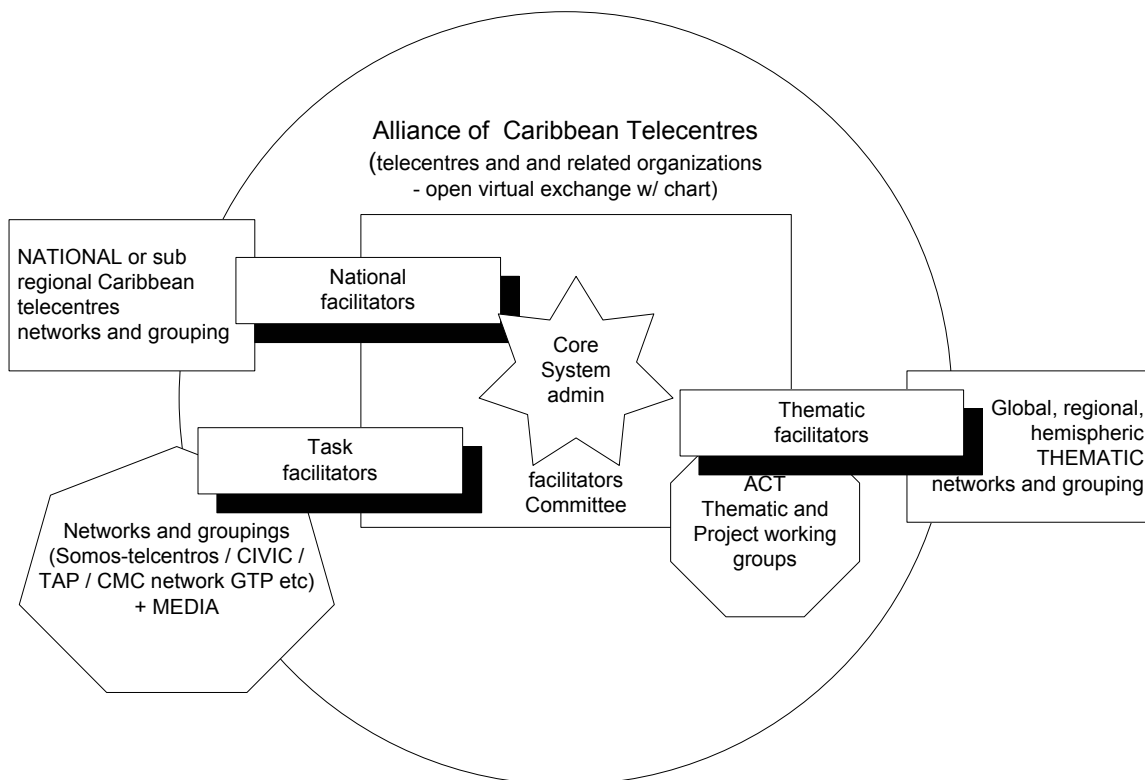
Alliance of Caribbean Telecentres
(telecentres and and related organizations - open virtual exchange w/ chart)

NATIONAL or sub regional Caribbean telecentres networks and grouping

National facilitators

Core System admin

Thematic facilitators

Global, regional, hemispheric THEMATIC networks and grouping

Task facilitators

facilitators Committee

ACT Thematic and Project working groups

Networks and groupings (Somos-telcentros / CIVIC / TAP / CMC network GTP etc) + MEDIA